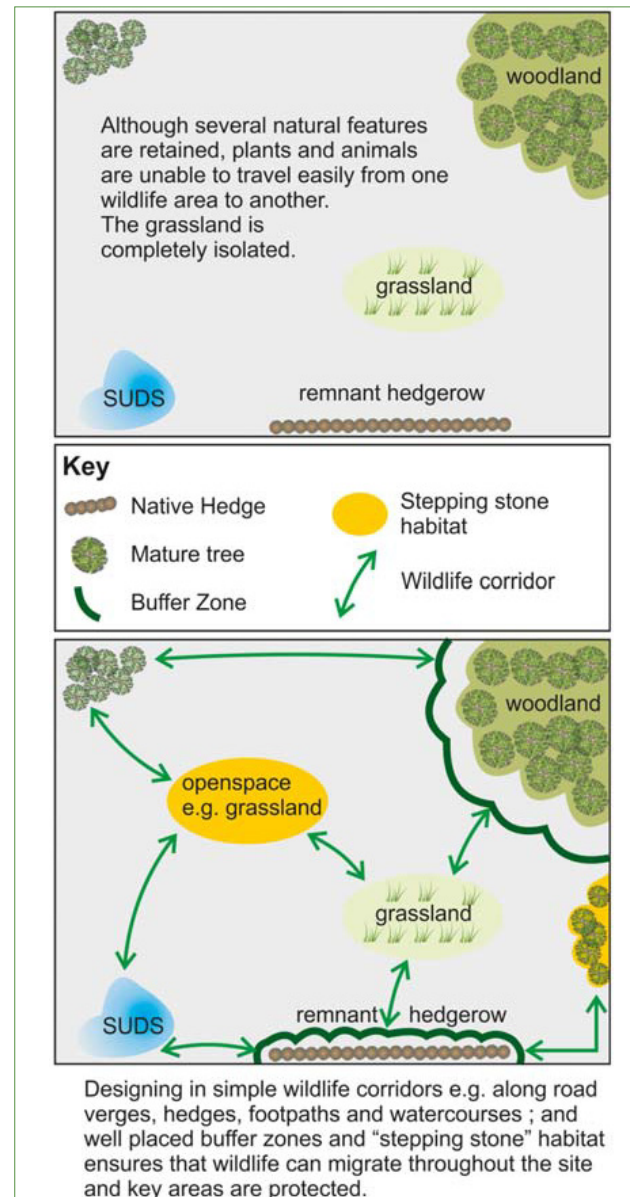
woodland

Although several natural features are retained, plants and animals are unable to travel easily from one wildlife area to another.
The grassland is completely isolated.

grassland

SUDS

remnant hedgerow

Key
Native Hedge
Mature tree
Buffer Zone
Stepping stone habitat
Wildlife corridor

woodland

openspace e.g. grassland

grassland

SUDS

remnant hedgerow

Designing in simple wildlife corridors e.g. along road verges, hedges, footpaths and watercourses ; and well placed buffer zones and "stepping stone" habitat ensures that wildlife can migrate throughout the site and key areas are protected.